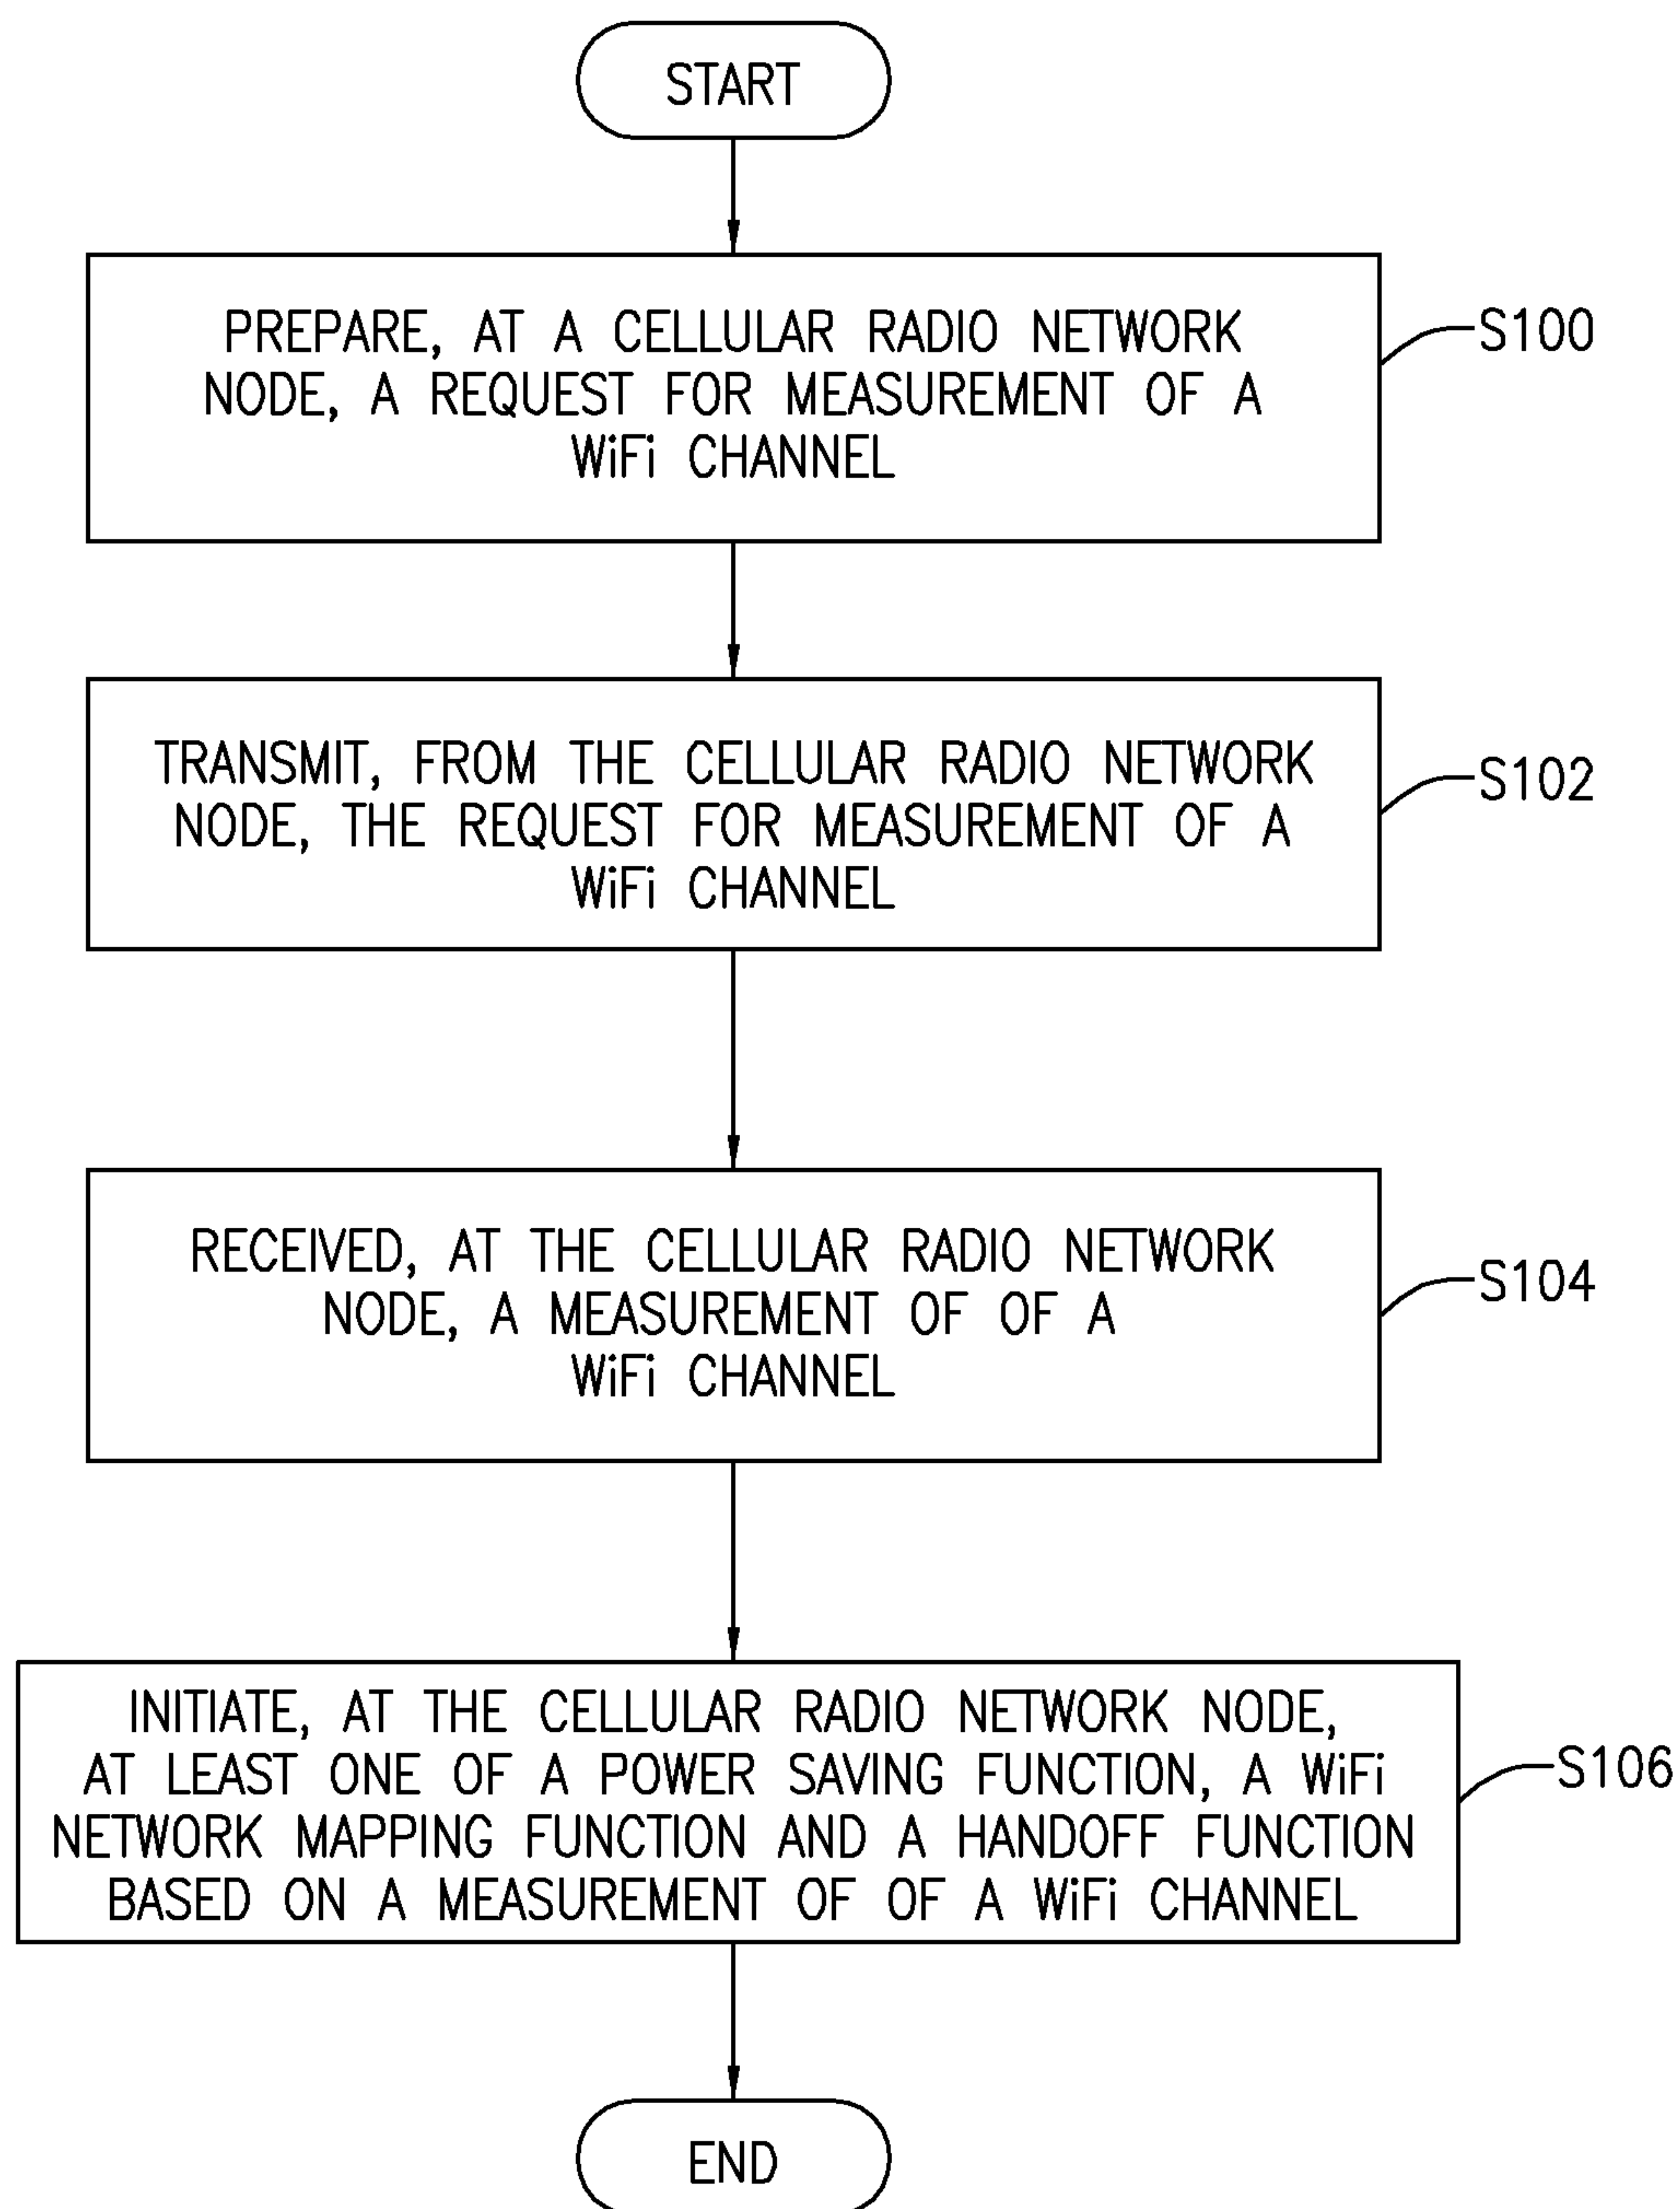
START

PREPARE, AT A CELLULAR RADIO NETWORK NODE, A REQUEST FOR MEASUREMENT OF A WiFi CHANNEL

S100

TRANSMIT, FROM THE CELLULAR RADIO NETWORK NODE, THE REQUEST FOR MEASUREMENT OF A WiFi CHANNEL

S102

RECEIVED, AT THE CELLULAR RADIO NETWORK NODE, A MEASUREMENT OF OF A WiFi CHANNEL

S104

INITIATE, AT THE CELLULAR RADIO NETWORK NODE, AT LEAST ONE OF A POWER SAVING FUNCTION, A WiFi NETWORK MAPPING FUNCTION AND A HANDOFF FUNCTION BASED ON A MEASUREMENT OF OF A WiFi CHANNEL

S106

END